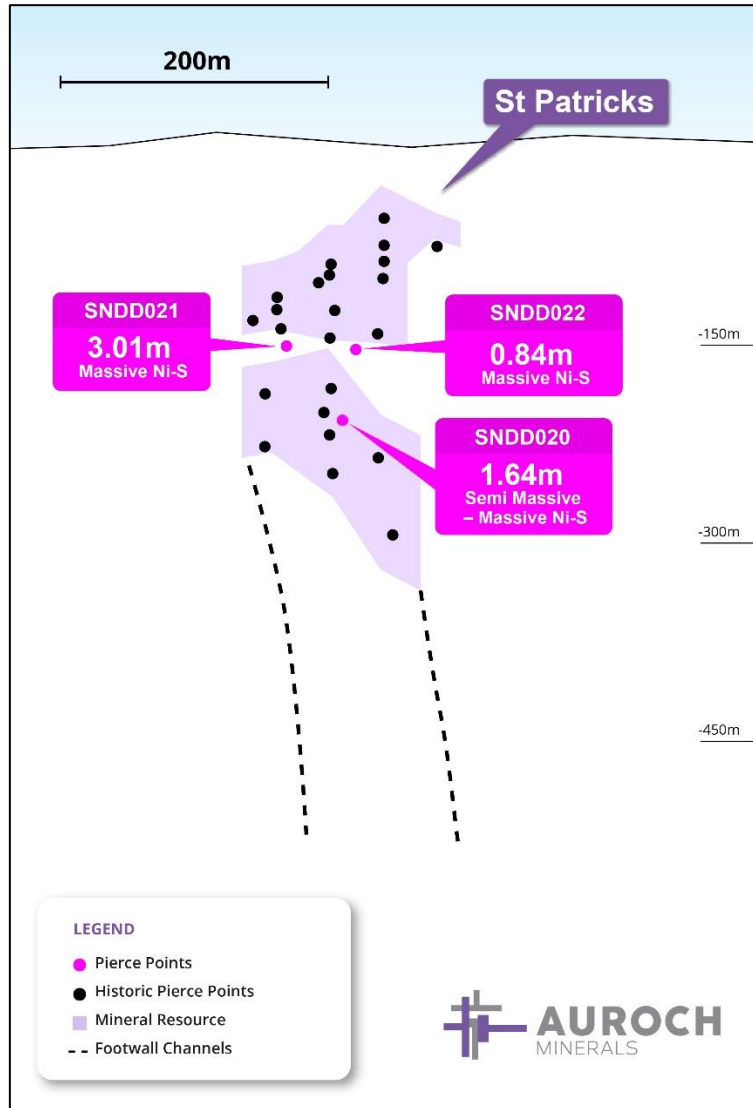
200m

St Patricks

SNDD021
3.01m
Massive Ni-S

SNDD022
0.84m
Massive Ni-S

SNDD020
1.64m
Semi Massive – Massive Ni-S

-150m

-300m

-450m

LEGEND
Pierce Points
Historic Pierce Points
Mineral Resource
Footwall Channels

AUROCH
MINERALS